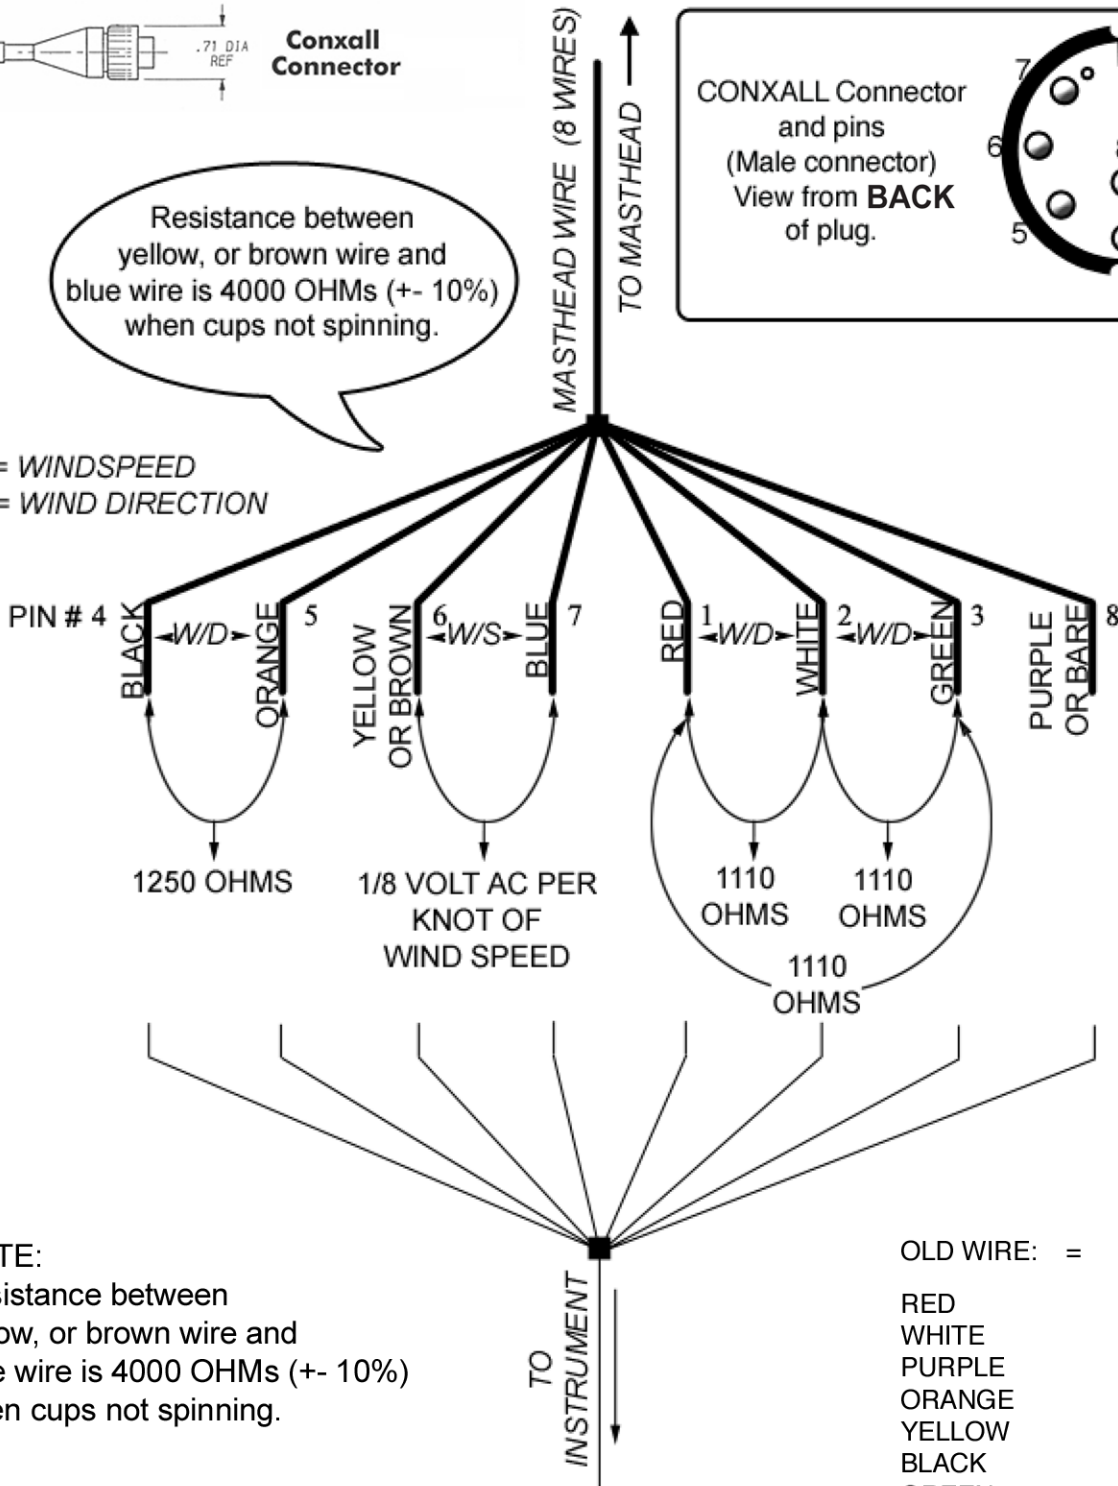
.71 DIA REF

Conxall Connector

MASTHEAD WIRE (8 WIRES)

TO MASTHEAD

CONXALL Connector and pins (Male connector) View from **BACK** of plug.

7

6

5

Resistance between yellow, or brown wire and blue wire is 4000 OHMs (+- 10%) when cups not spinning.

= WINDSPEED
= WIND DIRECTION

PIN # 4 BLACK W/D ORANGE 5 YELLOW OR BROWN 6 W/S BLUE 7 RED 1 W/D WHITE 2 W/D GREEN 3 PURPLE OR BARE 8

1250 OHMS

1/8 VOLT AC PER KNOT OF WIND SPEED

1110 OHMS

1110 OHMS

1110 OHMS

TE:
sistance between
ow, or brown wire and
e wire is 4000 OHMs (+- 10%)
en cups not spinning.

TO INSTRUMENT

OLD WIRE: =

RED
WHITE
PURPLE
ORANGE
YELLOW
BLACK
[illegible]